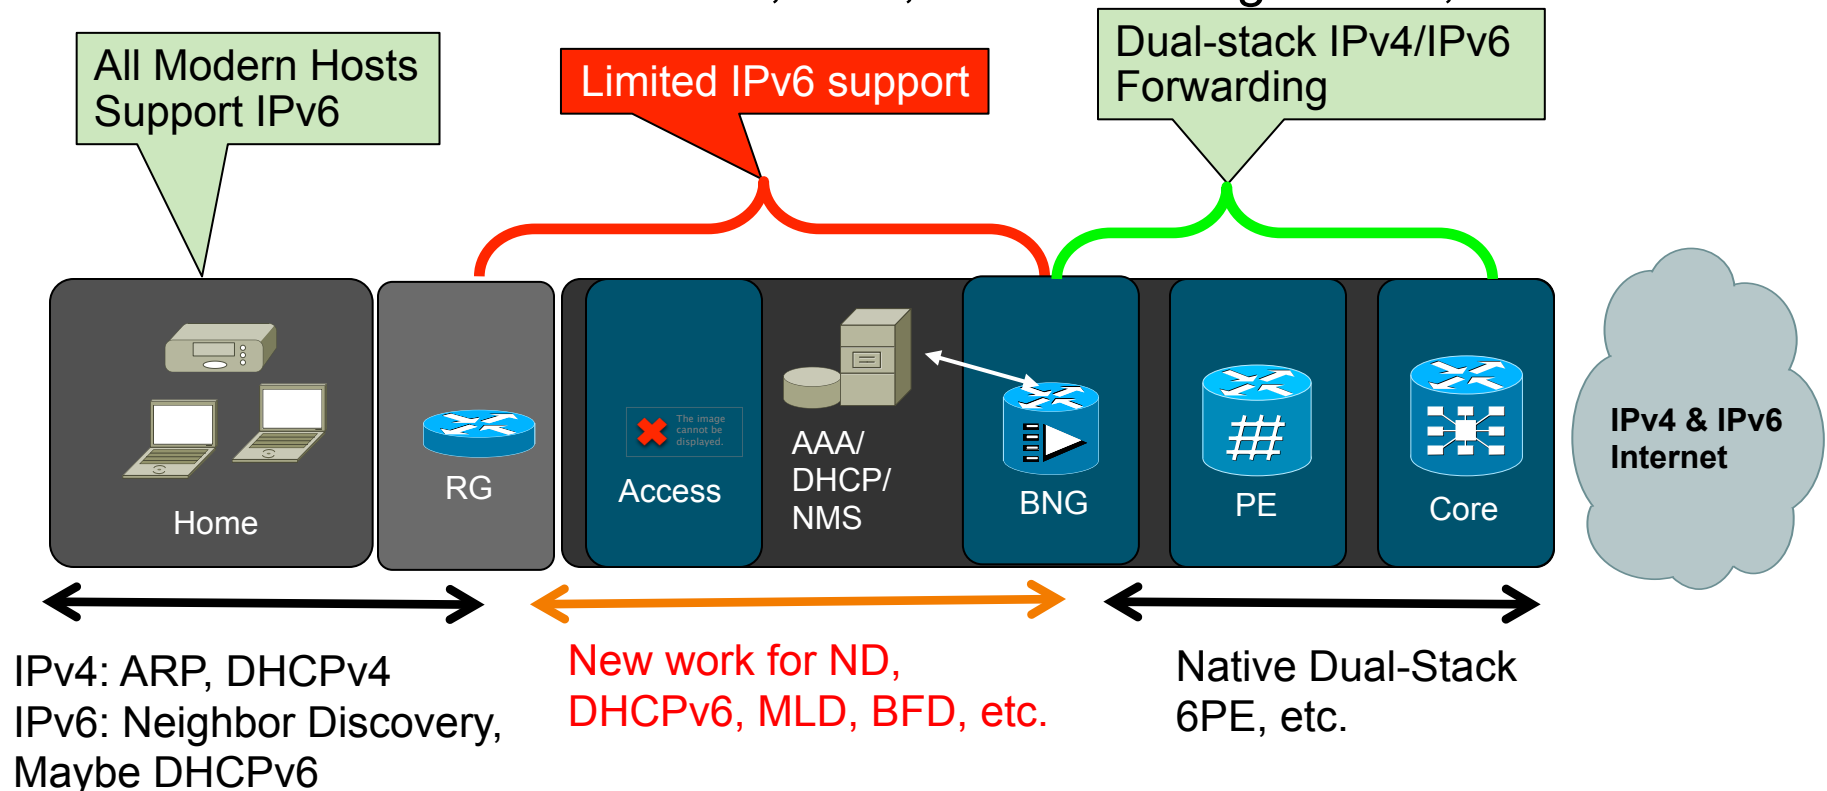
All Modern Hosts Support IPv6

Limited IPv6 support

Dual-stack IPv4/IPv6 Forwarding

Home

RG

The image cannot be displayed.

Access

AAA/ DHCP/ NMS

BNG

PE

Core

IPv4 & IPv6 Internet

IPv4: ARP, DHCPv4
IPv6: Neighbor Discovery, Maybe DHCPv6

New work for ND, DHCPv6, MLD, BFD, etc.

Native Dual-Stack 6PE, etc.